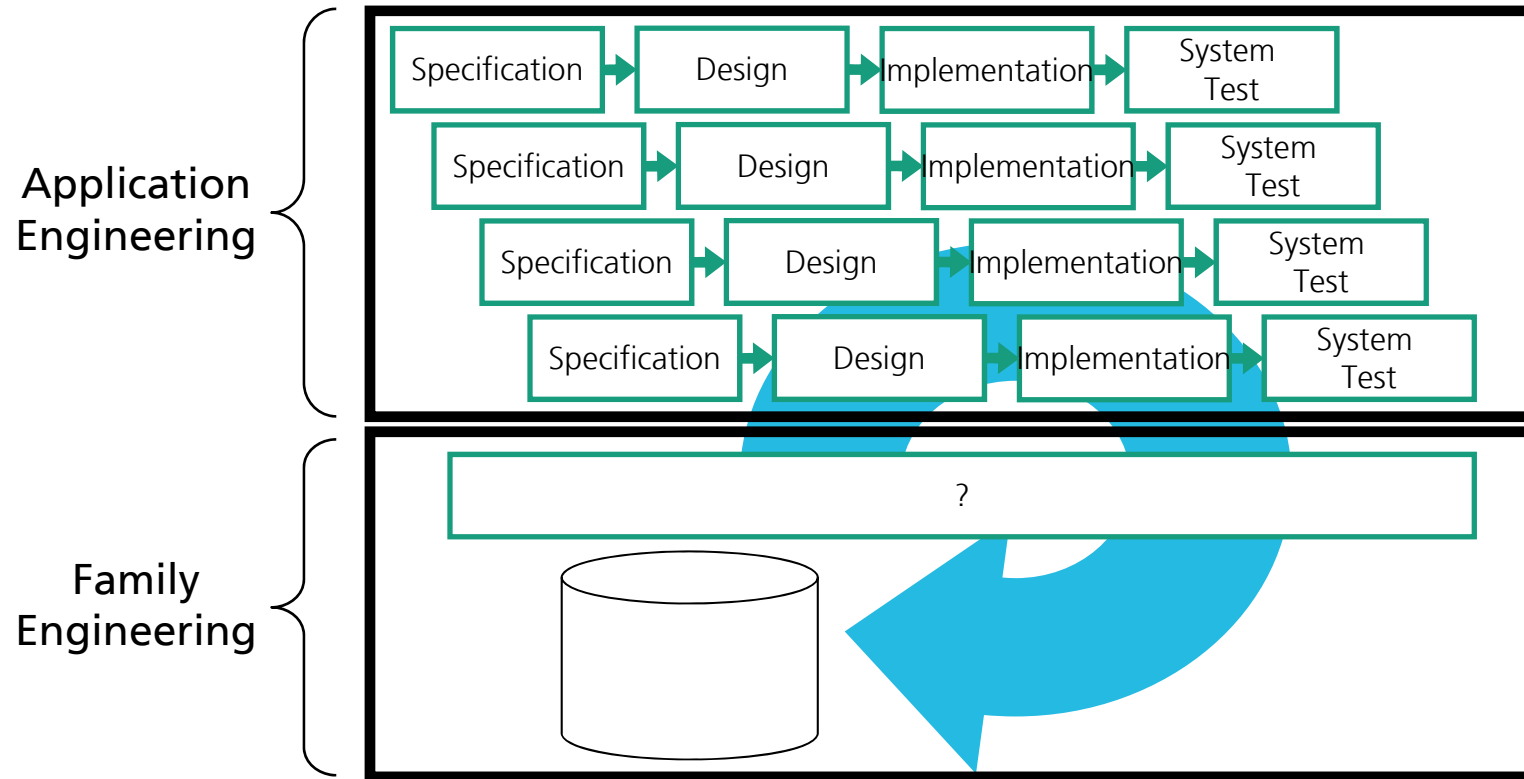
Application Engineering

Specification Design Implementation System Test

Specification Design Implementation System Test

Specification Design Implementation System Test

Specification Design Implementation System Test

Family Engineering

?